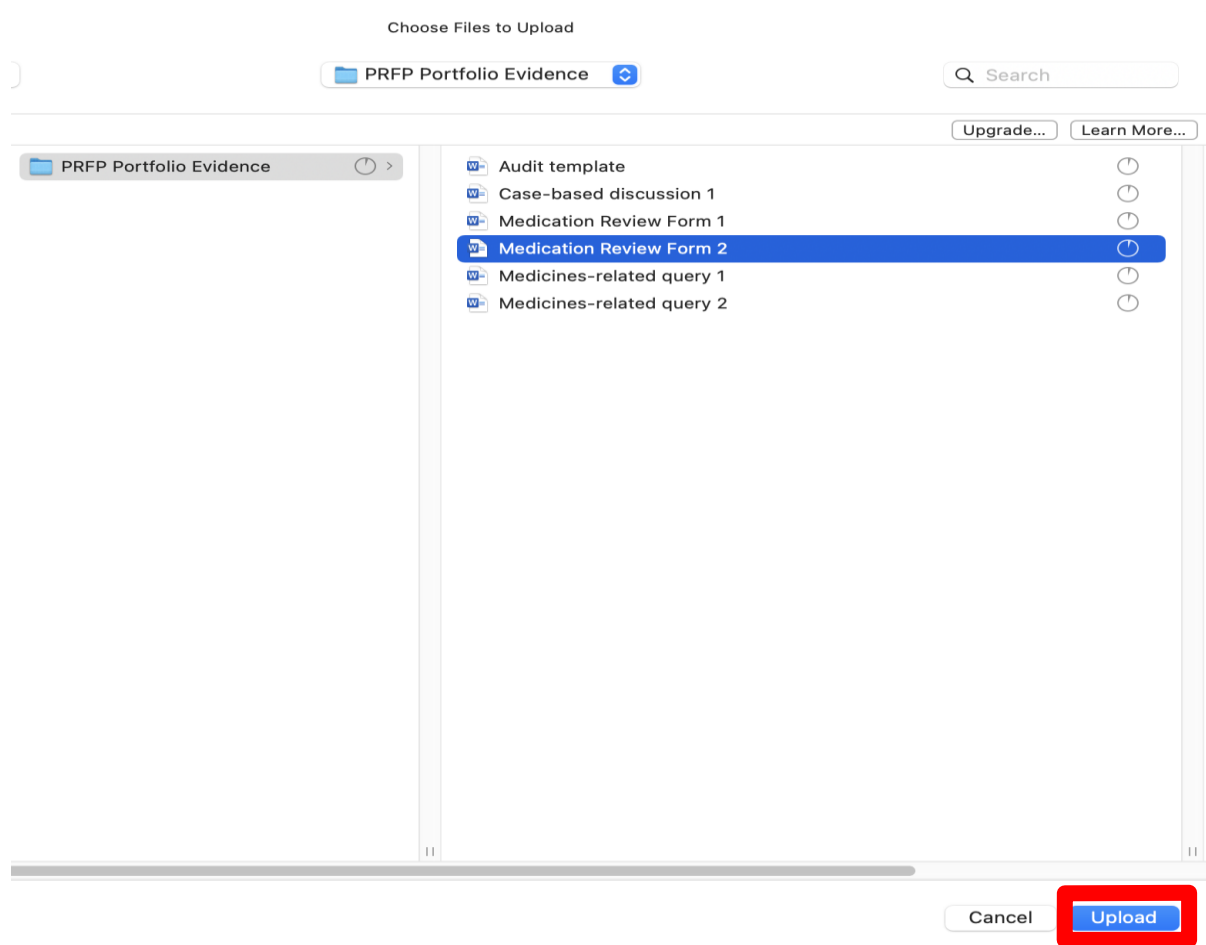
Choose Files to Upload

PRFP Portfolio Evidence

Search

Upgrade...

Learn More...

PRFP Portfolio Evidence

Audit template
Case-based discussion 1
Medication Review Form 1
Medication Review Form 2
Medicines-related query 1
Medicines-related query 2

Cancel

Upload